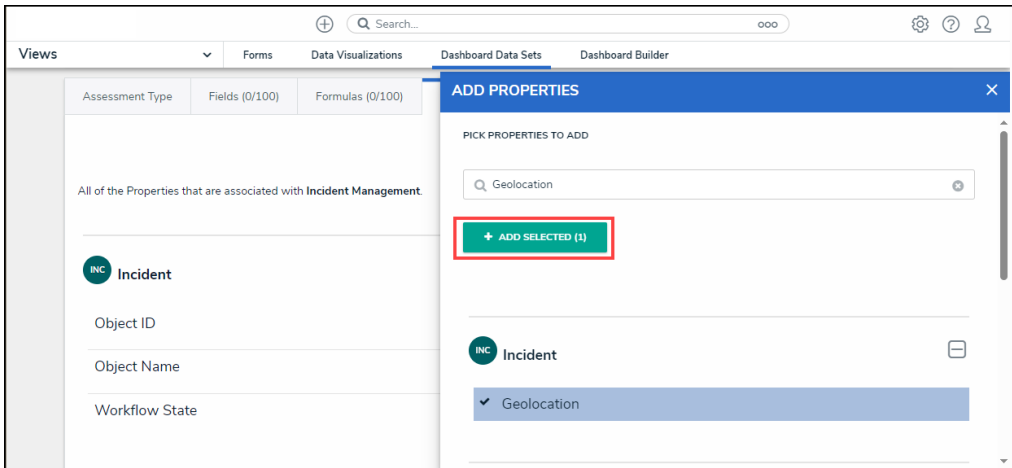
Search...

Views
Forms
Data Visualizations
Dashboard Data Sets
Dashboard Builder

Assessment Type
Fields (0/100)
Formulas (0/100)

All of the Properties that are associated with **Incident Management**.

INC Incident

Object ID

Object Name

Workflow State

ADD PROPERTIES

PICK PROPERTIES TO ADD

Geolocation

+ ADD SELECTED (1)

INC Incident

✔ Geolocation